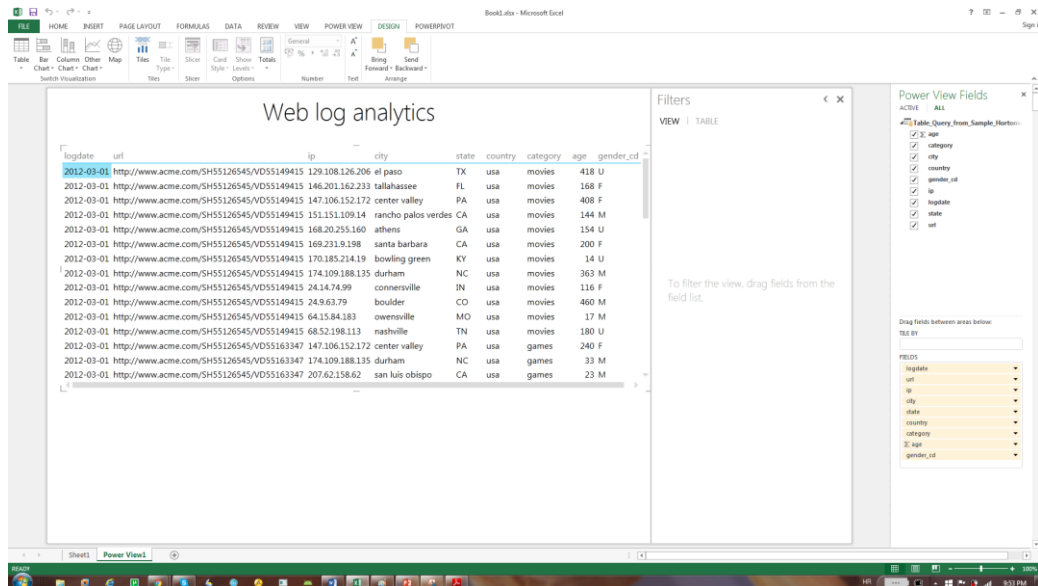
Book1.xlsx - Microsoft Excel

FILE HOME INSERT PAGE LAYOUT FORMULAS DATA REVIEW VIEW POWER VIEW DESIGN POWERPIVOT

Table Bar Chart Column Chart Other Chart Map Tiles Tile Type Slicer Card Style Show Levels Totals General Bring Forward Send Backward
Switch Visualization Tiles Slicer Options Number Text Arrange

Web log analytics

| logdate | url | ip | city | state | country | category | age | gender_cd |
|---|---|---|---|---|---|---|---|---|
| 2012-03-01 | http://www.acme.com/SH55126545/VD55149415 | 129.108.126.206 | el paso | TX | usa | movies | 418 | U |
| 2012-03-01 | http://www.acme.com/SH55126545/VD55149415 | 146.201.162.233 | tallahassee | FL | usa | movies | 168 | F |
| 2012-03-01 | http://www.acme.com/SH55126545/VD55149415 | 147.106.152.172 | center valley | PA | usa | movies | 408 | F |
| 2012-03-01 | http://www.acme.com/SH55126545/VD55149415 | 151.151.109.14 | rancho palos verdes | CA | usa | movies | 144 | M |
| 2012-03-01 | http://www.acme.com/SH55126545/VD55149415 | 168.20.255.160 | athens | GA | usa | movies | 154 | U |
| 2012-03-01 | http://www.acme.com/SH55126545/VD55149415 | 169.231.9.198 | santa barbara | CA | usa | movies | 200 | F |
| 2012-03-01 | http://www.acme.com/SH55126545/VD55149415 | 170.185.214.19 | bowling green | KY | usa | movies | 14 | U |
| 2012-03-01 | http://www.acme.com/SH55126545/VD55149415 | 174.109.188.135 | durham | NC | usa | movies | 363 | M |
| 2012-03-01 | http://www.acme.com/SH55126545/VD55149415 | 24.14.74.99 | connersville | IN | usa | movies | 116 | F |
| 2012-03-01 | http://www.acme.com/SH55126545/VD55149415 | 24.9.63.79 | boulder | CO | usa | movies | 460 | M |
| 2012-03-01 | http://www.acme.com/SH55126545/VD55149415 | 64.15.84.183 | owensville | MO | usa | movies | 17 | M |
| 2012-03-01 | http://www.acme.com/SH55126545/VD55149415 | 68.52.198.113 | nashville | TN | usa | movies | 180 | U |
| 2012-03-01 | http://www.acme.com/SH55126545/VD55163347 | 147.106.152.172 | center valley | PA | usa | games | 240 | F |
| 2012-03-01 | http://www.acme.com/SH55126545/VD55163347 | 174.109.188.135 | durham | NC | usa | games | 33 | M |
| 2012-03-01 | http://www.acme.com/SH55126545/VD55163347 | 207.62.158.62 | san luis obispo | CA | usa | games | 23 | M |

Filters
VIEW | TABLE
To filter the view, drag fields from the field list.

Power View Fields
ACTIVE | ALL
Table_Query_from_Sample_Hortonw
age
category
city
country
gender_cd
ip
logdate
state
url

Drag fields between areas below:
TILE BY
FIELDS
logdate
url
ip
city
state
country
category
age
gender_cd

Sheet1 Power View1
READY
100%
9:53 PM